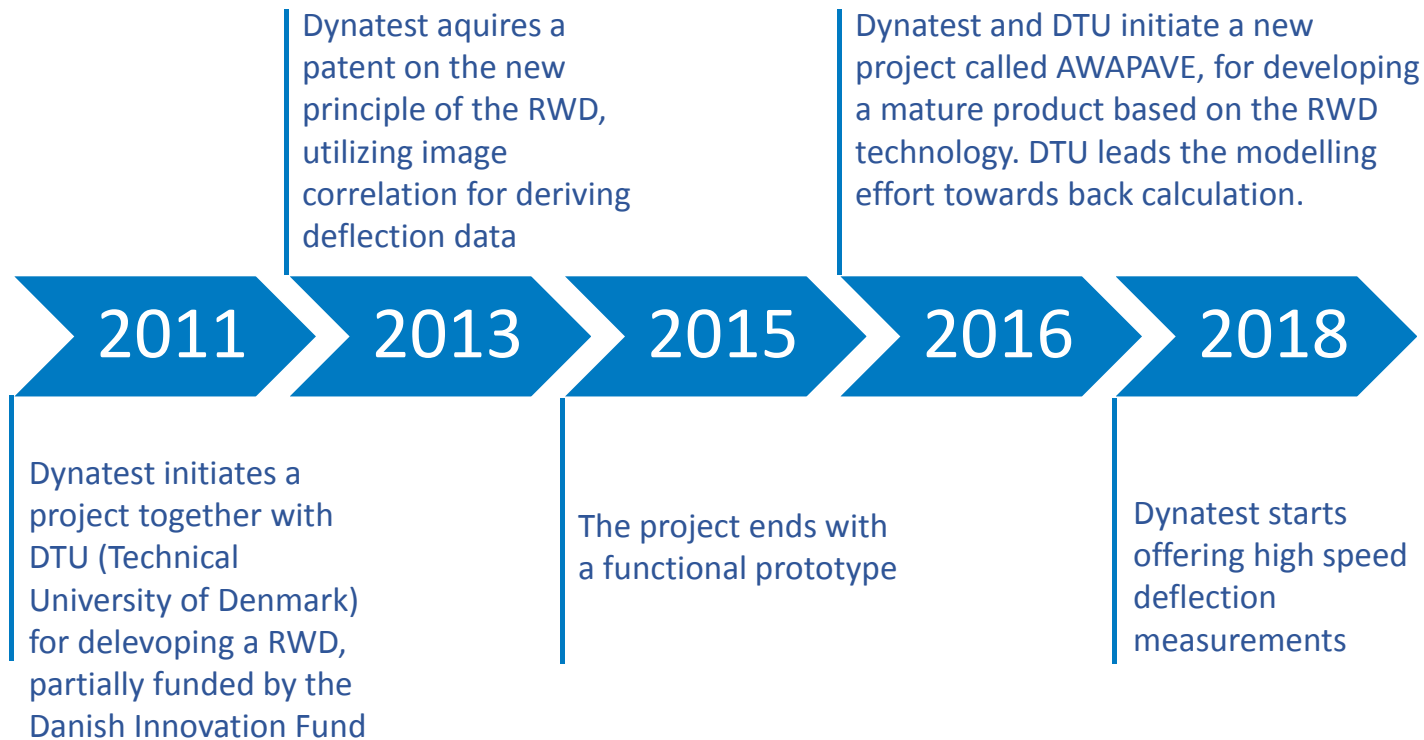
Dynatest aquires a patent on the new principle of the RWD, utilizing image correlation for deriving deflection data

Dynatest and DTU initiate a new project called AWAPAVE, for developing a mature product based on the RWD technology. DTU leads the modelling effort towards back calculation.

2011

2013

2015

2016

2018

Dynatest initiates a project together with DTU (Technical University of Denmark) for delevoping a RWD, partially funded by the Danish Innovation Fund

The project ends with a functional prototype

Dynatest starts offering high speed deflection measurements